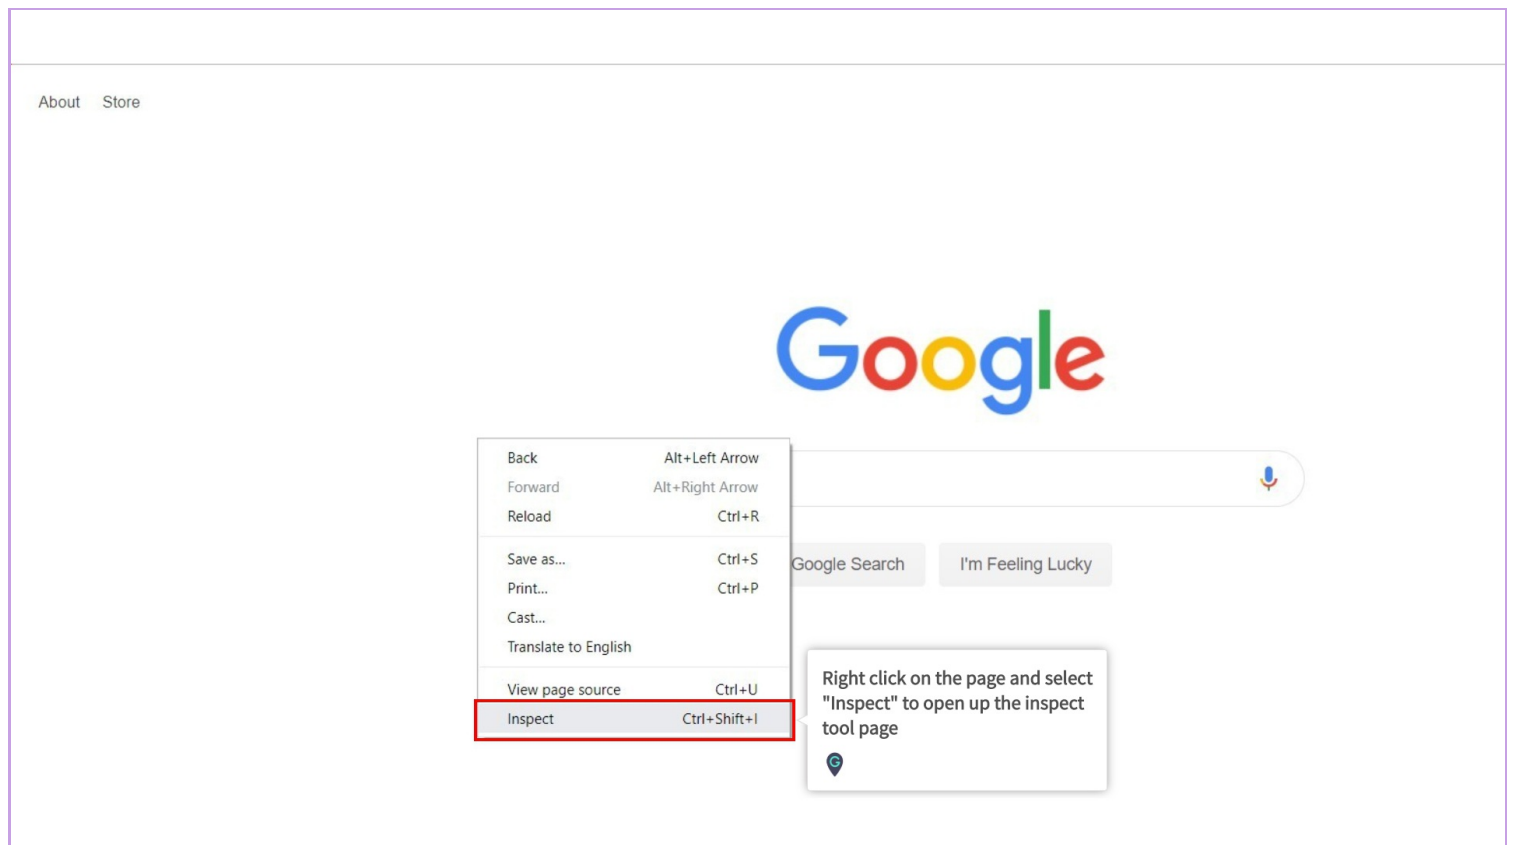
About Store

Google

Back Alt+Left Arrow
Forward Alt+Right Arrow
Reload Ctrl+R
Save as... Ctrl+S
Print... Ctrl+P
Cast...
Translate to English
View page source Ctrl+U
Inspect Ctrl+Shift+I

Google Search I'm Feeling Lucky

Right click on the page and select "Inspect" to open up the inspect tool page